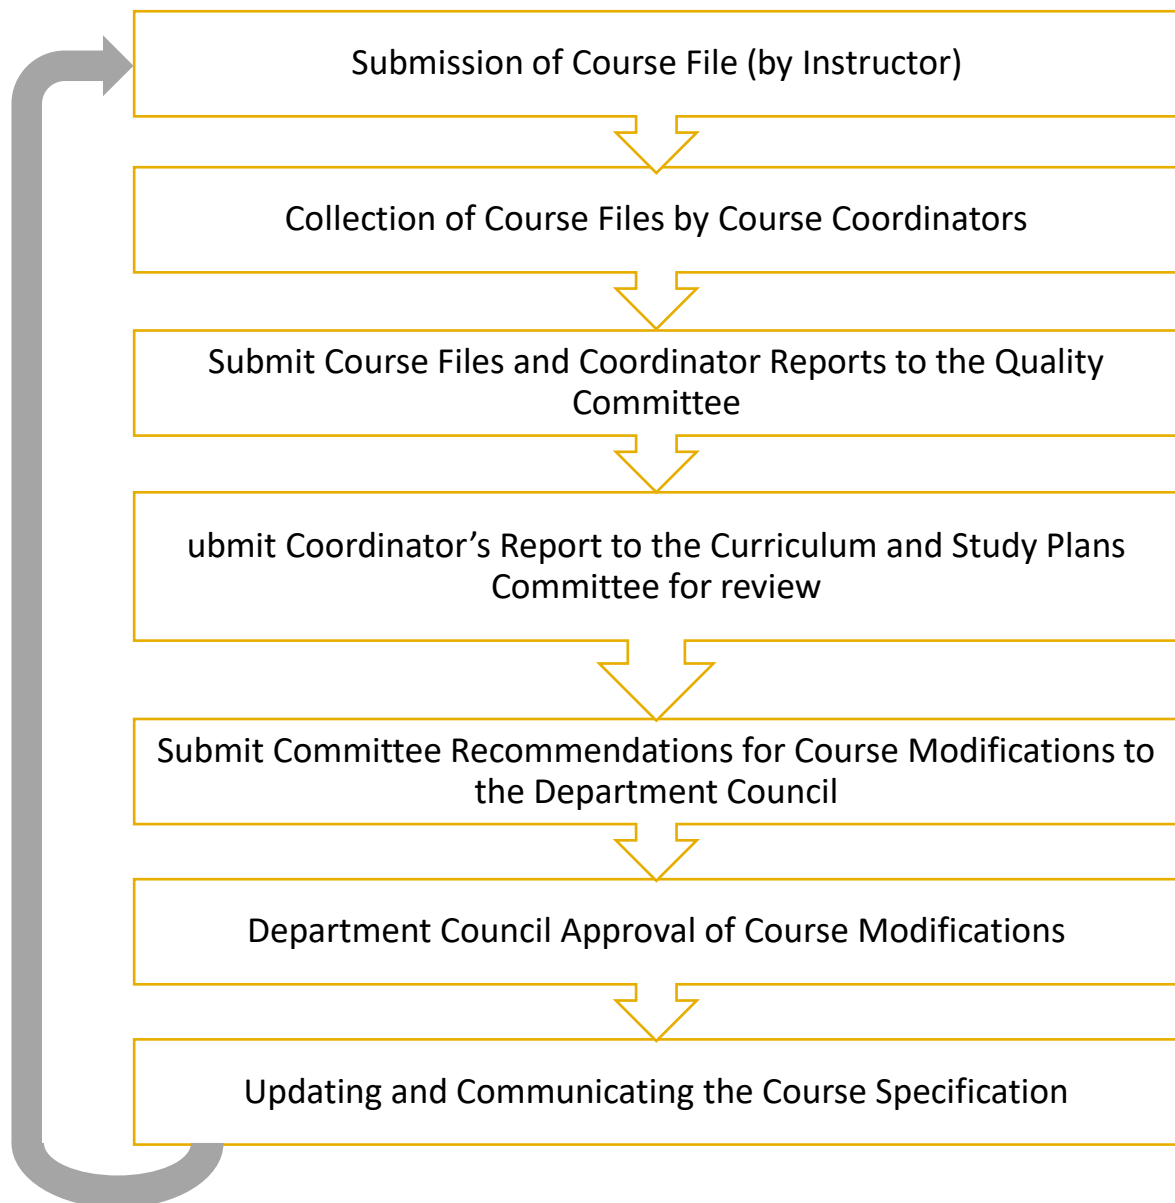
Submission of Course File (by Instructor)

Collection of Course Files by Course Coordinators

Submit Course Files and Coordinator Reports to the Quality Committee

ubmit Coordinator’s Report to the Curriculum and Study Plans Committee for review

Submit Committee Recommendations for Course Modifications to the Department Council

Department Council Approval of Course Modifications

Updating and Communicating the Course Specification